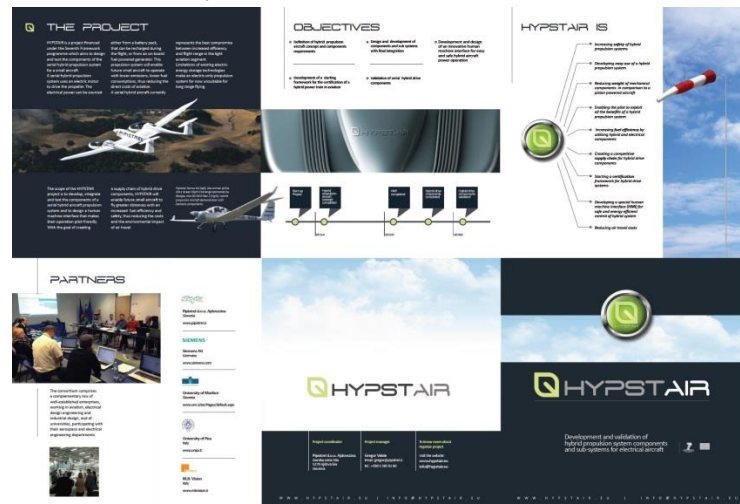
THE PROJECT

HYPSTAIR is a project financed under the Seventh Framework programme which aims to develop and test the components of the serial hybrid propulsion system for a small aircraft.

The scope of the HYPSTAIR project is to develop, integrate and test the components of a serial hybrid aircraft propulsion system

OBJECTIVES

Initiation of hybrid propulsion aircraft concept and components requirements

Design and development of components and sub systems with final integration

Development and design of an innovative human machine interface for easy and safe hybrid aircraft power operation

Development of a starting framework for the certification of a hybrid power train in aviation

Validation of serial hybrid drive components

HYPSTAIR

HYPSTAIR IS

Increasing safety of hybrid propulsion systems

Developing easy use of a hybrid propulsion system

Reducing weight of mechanical components in comparison to a piston powered aircraft

Enabling the pilot to exploit all the benefits of a hybrid propulsion system

Increasing fuel efficiency for utilizing hybrid and electrical components

Creating a competitive supply chain for hybrid drive components

Starting a certification framework for hybrid drive systems

Developing a special human machine interface (HMI) for safe and energy efficient control of hybrid system

Reducing air travel costs

PARTNERS

Pipistrel d.o.o. Ajdovščina
Slovenia
www.pipistrel.si

SIEMENS
Siemens AG
Germany
www.siemens.com

University of Maribor
Slovenia

University of Pisa
Italy
www.unipi.it

M.B. Vision
Italy

The consortium comprises a complementary mix of well-established enterprises, working in aviation, electrical design engineering and industrial design, and of universities, participating with their aerospace and electrical engineering departments.

HYPSTAIR

Project coordinator
Pipistrel d.o.o. Ajdovščina

Project manager
Gregor Veble

To know more about hypstair project

www.hypstair.eu | info@hypstair.eu

HYPSTAIR

Development and validation of hybrid propulsion system components and sub-systems for electrical aircraft

www.hypstair.eu | info@hypstair.eu